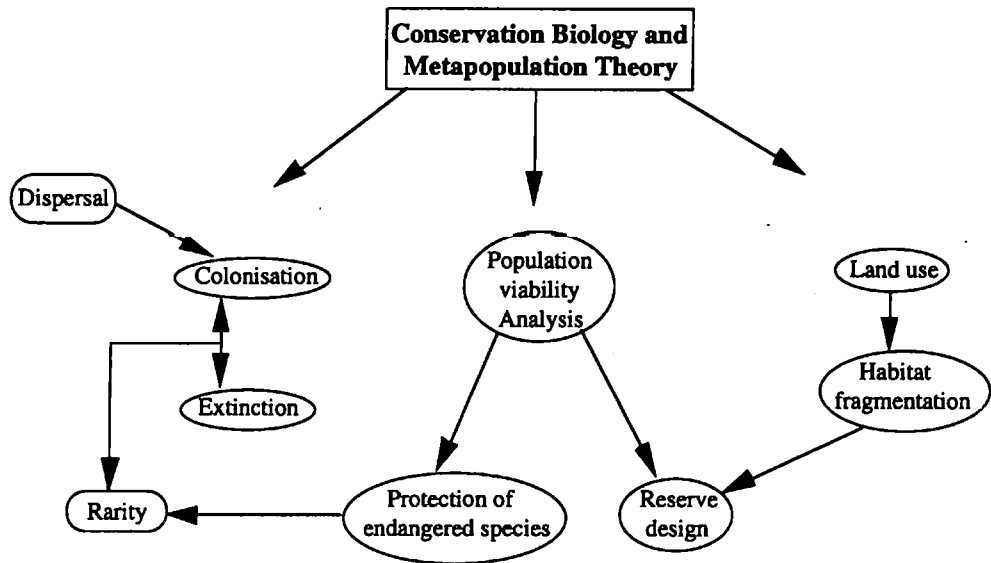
Conservation Biology and Metapopulation Theory

Dispersal

Colonisation

Extinction

Rarity

Population viability Analysis

Protection of endangered species

Reserve design

Land use

Habitat fragmentation